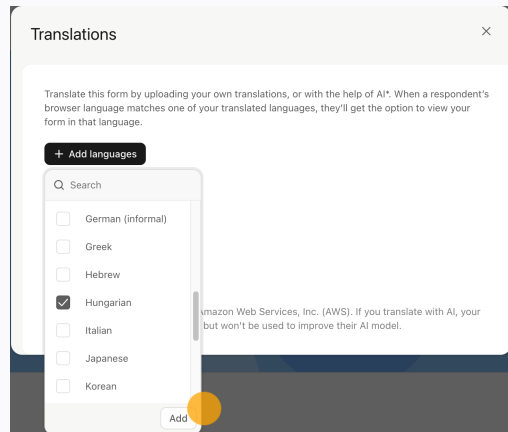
Translations

×

Translate this form by uploading your own translations, or with the help of AI*. When a respondent's browser language matches one of your translated languages, they'll get the option to view your form in that language.

+ Add languages

Search

German (informal)

Greek

Hebrew

Hungarian

Italian

Japanese

Korean

Add

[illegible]mazon Web Services, Inc. (AWS). If you translate with AI, your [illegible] but won't be used to improve their AI model.